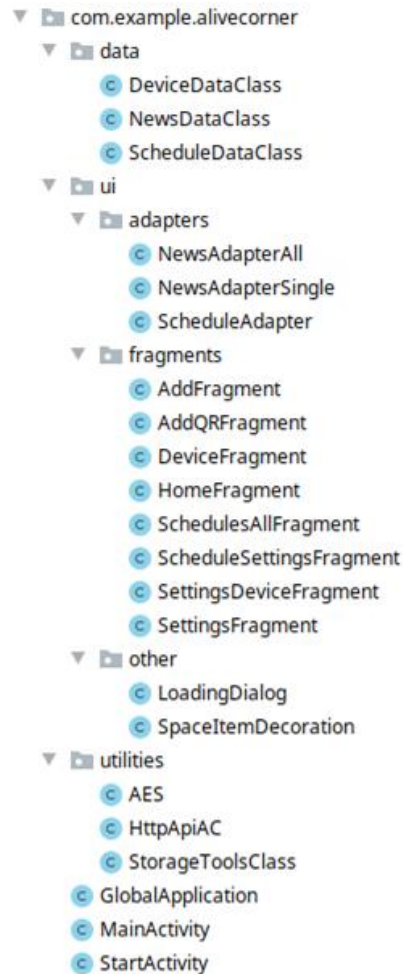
com.example.alivecorner
data
DeviceDataClass
NewsDataClass
ScheduleDataClass
ui
adapters
NewsAdapterAll
NewsAdapterSingle
ScheduleAdapter
fragments
AddFragment
AddQRFragment
DeviceFragment
HomeFragment
SchedulesAllFragment
ScheduleSettingsFragment
SettingsDeviceFragment
SettingsFragment
other
LoadingDialog
SpaceItemDecoration
utilities
AES
HttpApiAC
StorageToolsClass
GlobalApplication
MainActivity
StartActivity